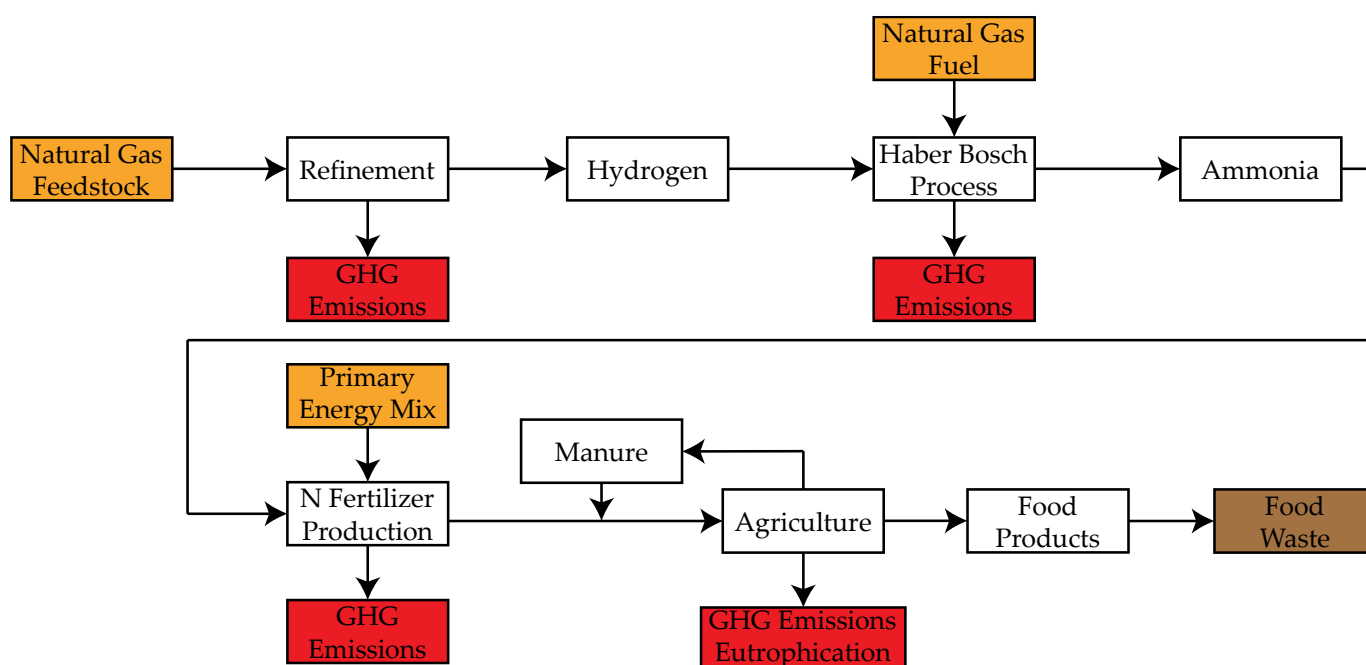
Natural Gas Fuel

Natural Gas Feedstock

Refinement

Hydrogen

Haber Bosch Process

Ammonia

GHG Emissions

GHG Emissions

Primary Energy Mix

Manure

N Fertilizer Production

Agriculture

Food Products

Food Waste

GHG Emissions

GHG Emissions Eutrophication